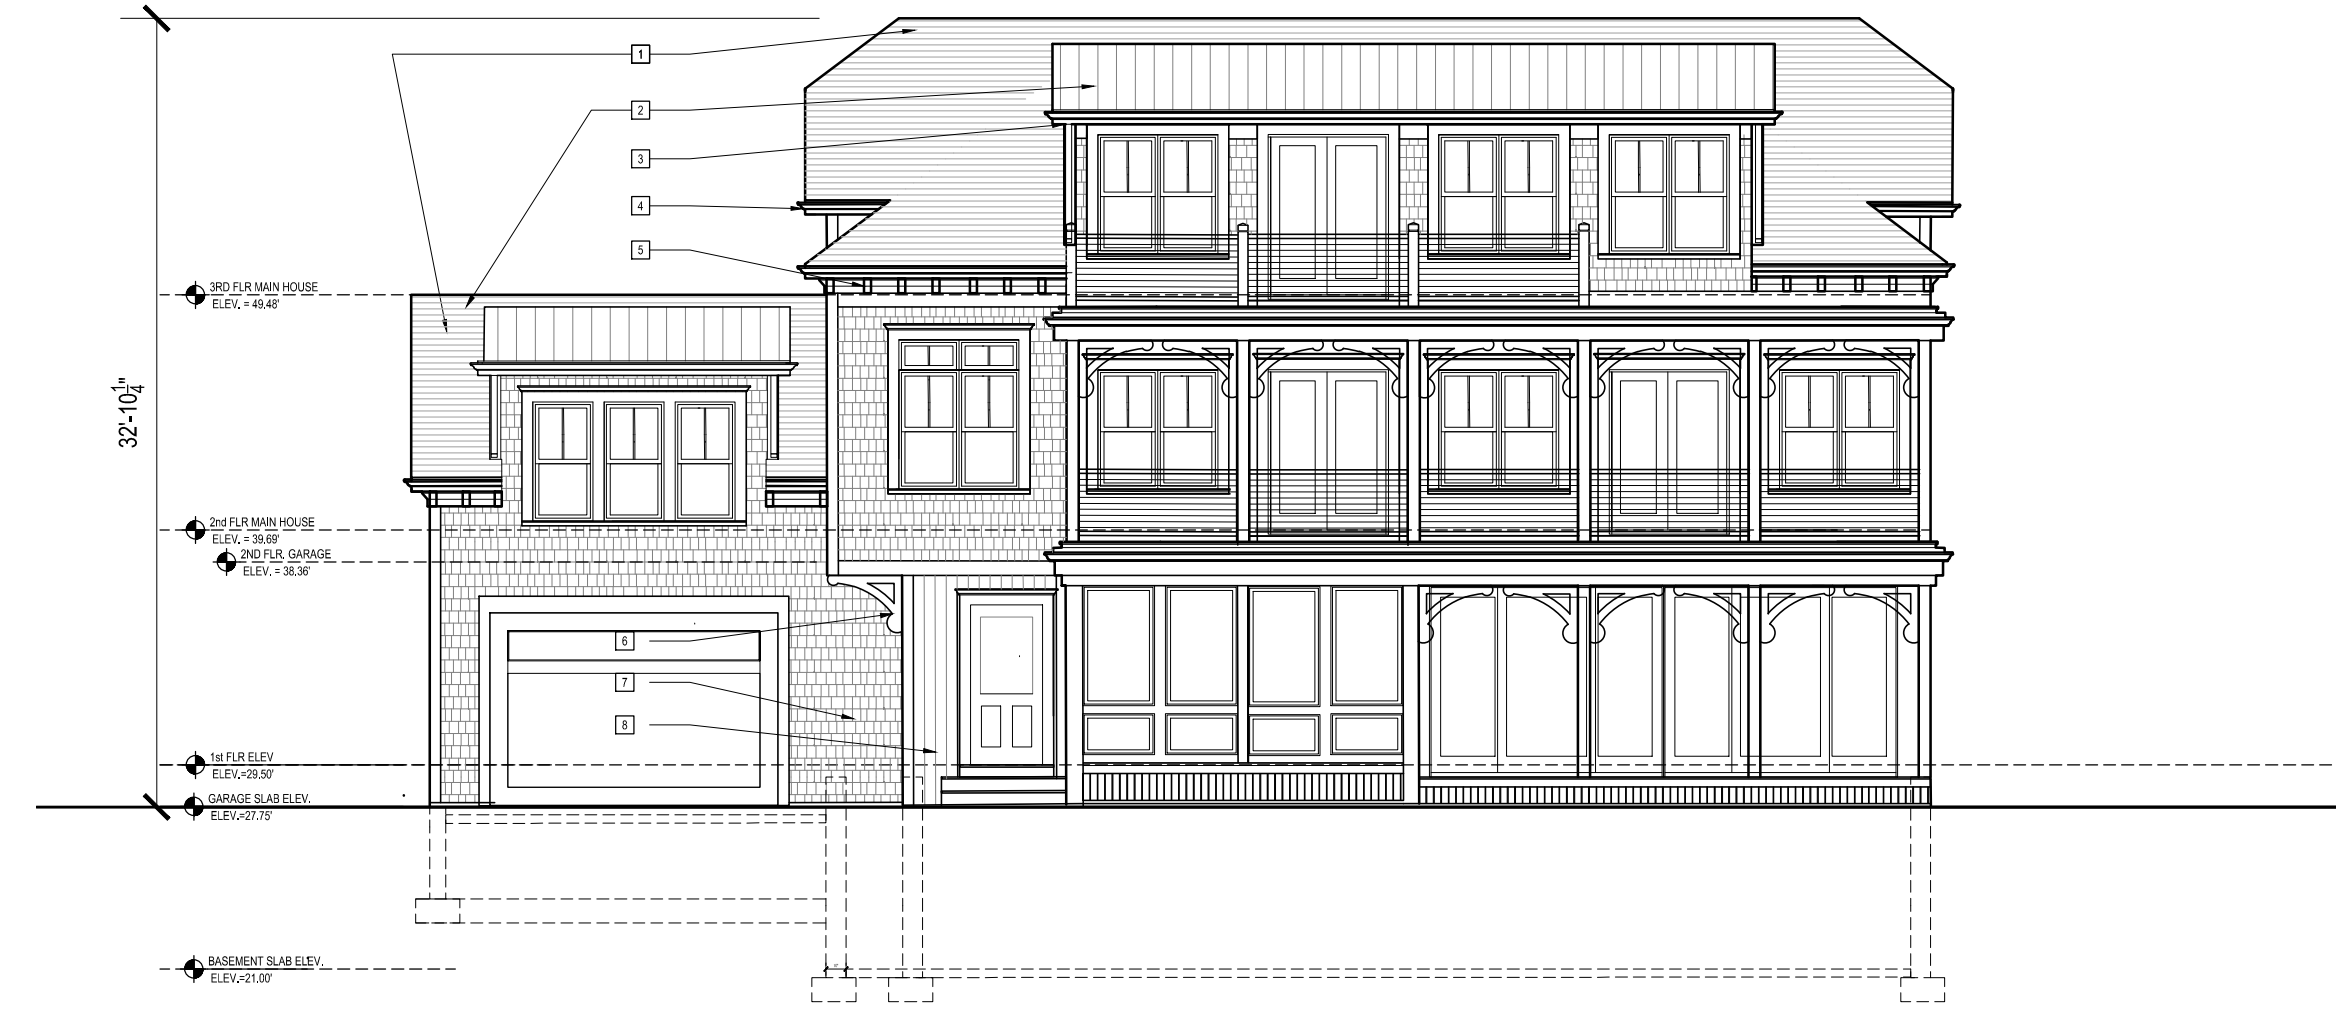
1
2
3
4
5
3RD FLR MAIN HOUSE
ELEV. = 49.48'
$32'-10\frac{1}{4}"$
2nd FLR MAIN HOUSE
ELEV. = 39.69'
2ND FLR. GARAGE
ELEV. = 38.36'
6
7
8
1st FLR ELEV
ELEV.=29.50'
GARAGE SLAB ELEV.
ELEV.=27.75'
BASEMENT SLAB ELEV.
ELEV.=21.00'